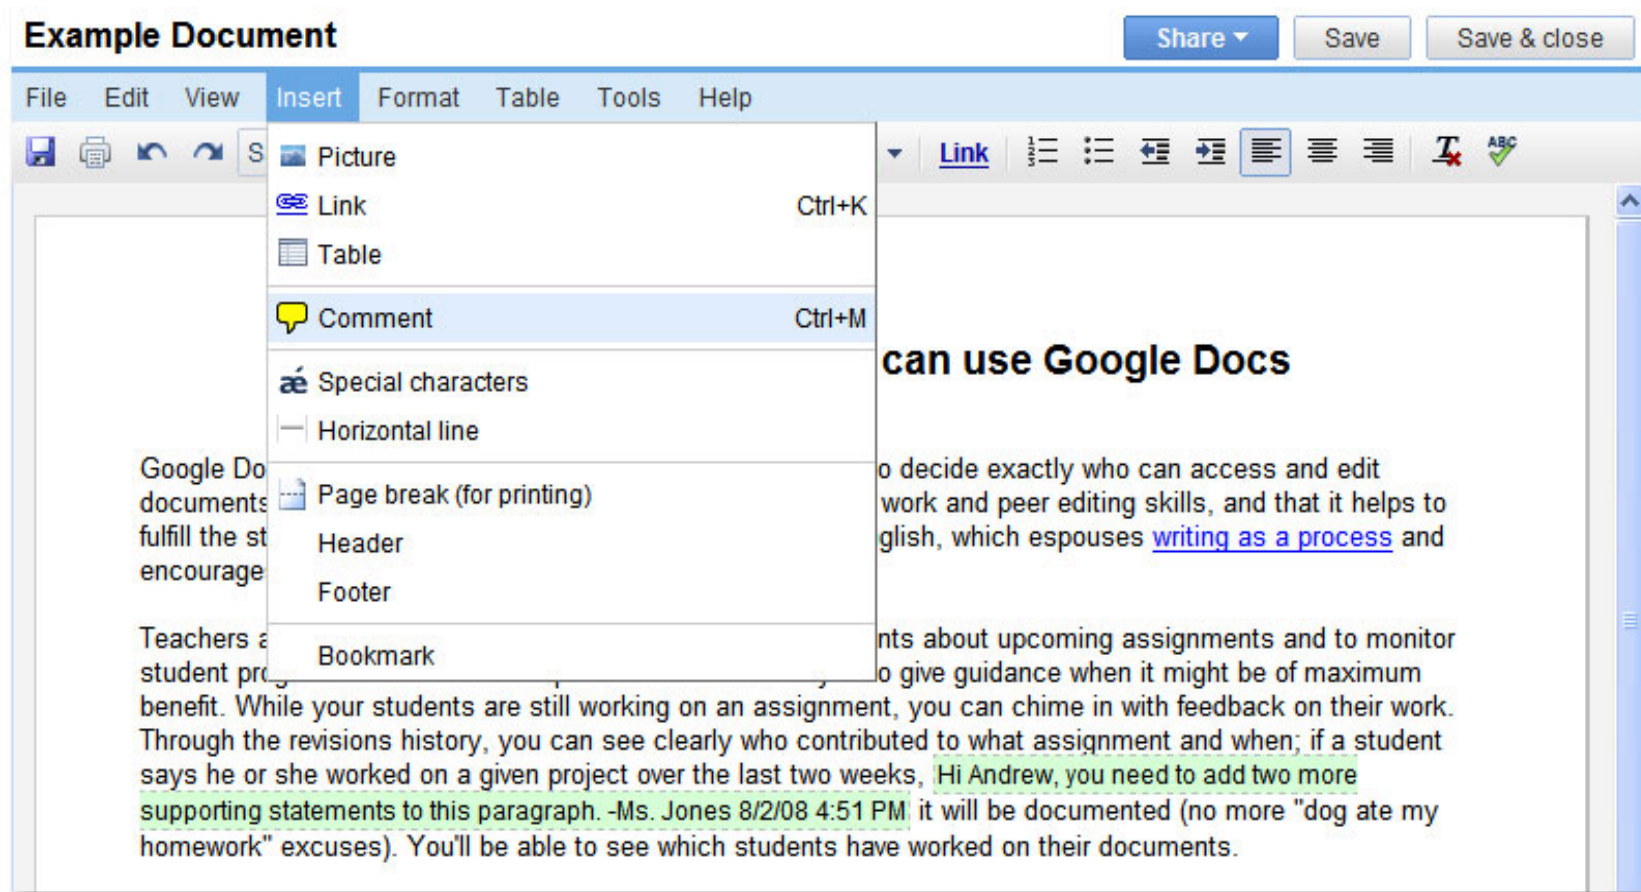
Example Document

Share ▾ Save Save & close

File Edit View Insert Format Table Tools Help

S

Link

Picture
Link Ctrl+K
Table
Comment Ctrl+M
Special characters
Horizontal line
Page break (for printing)
Header
Footer
Bookmark

can use Google Docs

Google Do o decide exactly who can access and edit documents work and peer editing skills, and that it helps to fulfill the st glish, which espouses writing as a process and encourage

Teachers a nts about upcoming assignments and to monitor student pr o give guidance when it might be of maximum benefit. While your students are still working on an assignment, you can chime in with feedback on their work. Through the revisions history, you can see clearly who contributed to what assignment and when; if a student says he or she worked on a given project over the last two weeks, Hi Andrew, you need to add two more supporting statements to this paragraph. -Ms. Jones 8/2/08 4:51 PM it will be documented (no more "dog ate my homework" excuses). You'll be able to see which students have worked on their documents.